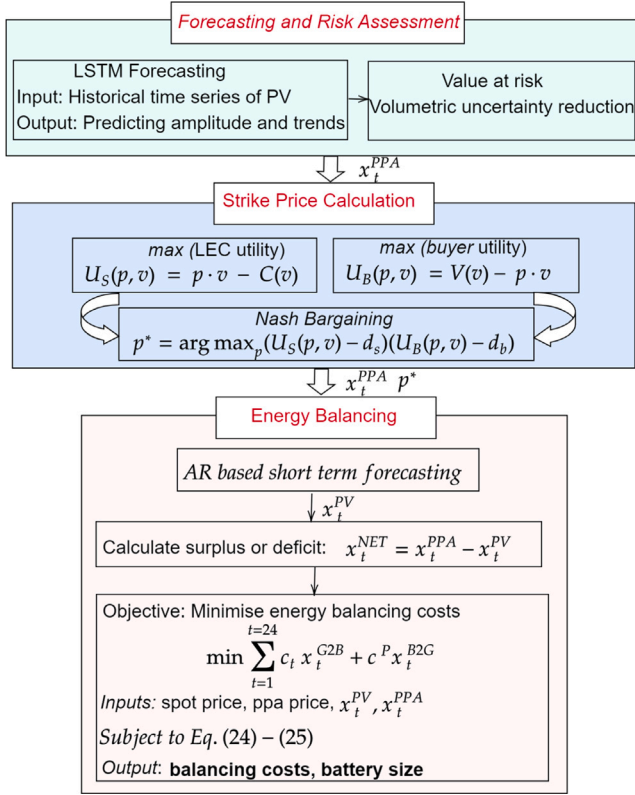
Forecasting and Risk Assessment

LSTM Forecasting
Input: Historical time series of PV
Output: Predicting amplitude and trends

Value at risk
Volumetric uncertainty reduction

$x_t^{PPA}$

Strike Price Calculation

max (LEC utility)
$U_S(p,v) = p \cdot v - C(v)$

max (buyer utility)
$U_B(p,v) = V(v) - p \cdot v$

Nash Bargaining
$p^* = \arg\max_p (U_S(p,v) - d_s)(U_B(p,v) - d_b)$

$x_t^{PPA}$ $p^*$

Energy Balancing

AR based short term forecasting

$x_t^{PV}$

Calculate surplus or deficit: $x_t^{NET} = x_t^{PPA} - x_t^{PV}$

Objective: Minimise energy balancing costs
$\min \sum_{t=1}^{t=24} c_t \, x_t^{G2B} + c^P x_t^{B2G}$
Inputs: spot price, ppa price, $x_t^{PV}$, $x_t^{PPA}$
Subject to Eq. (24) – (25)
Output: balancing costs, battery size